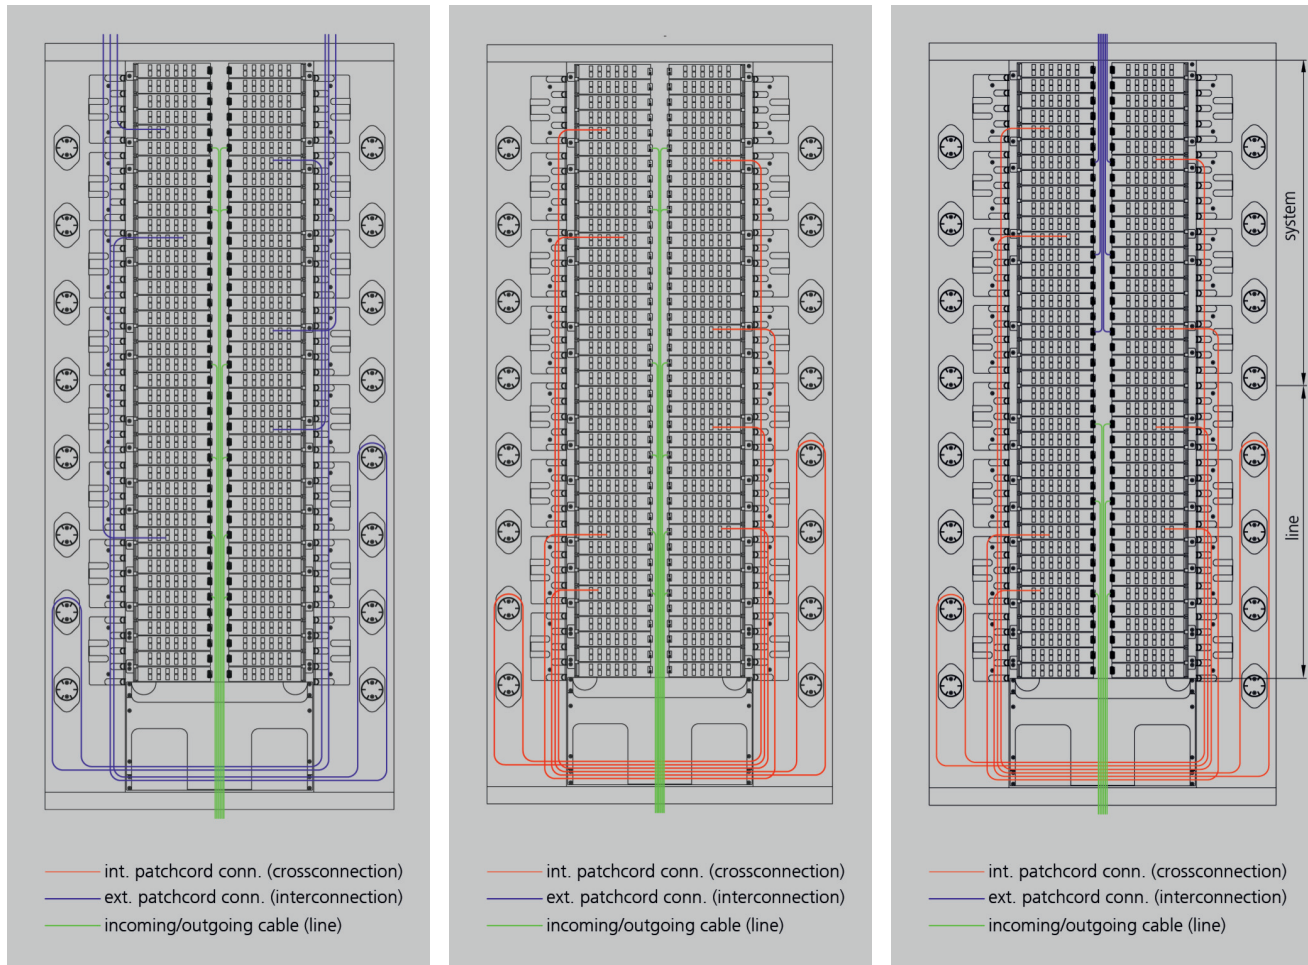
int. patchcord conn. (crossconnection)
ext. patchcord conn. (interconnection)
incoming/outgoing cable (line)

int. patchcord conn. (crossconnection)
ext. patchcord conn. (interconnection)
incoming/outgoing cable (line)

system
line

int. patchcord conn. (crossconnection)
ext. patchcord conn. (interconnection)
incoming/outgoing cable (line)